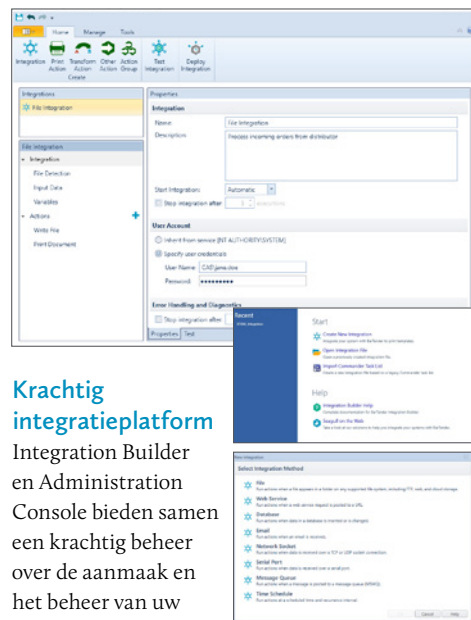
Home Manage Tools

Integration Print Action Transform Action Other Action Action Group Test Integration Deploy Integration

Create

Integrations

File Integration

File Integration

Integration

File Detection

Input Data

Variables

Actions

Write File

Print Document

Properties

Integration

Name: File Integration

Description: Process incoming orders from distributor

Start Integration: Automatic

Stop integration after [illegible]

User Account

Inherit from service (NT AUTHORITY\SYSTEM)

Specify user credentials

User Name: CAD\jane.doe

Password: ••••••••••

Error Handling and Diagnostics

Stop integration after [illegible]

Properties Test

Recent

Start

Create New Integration

Open Integration File

Import Commander Task List

Help

Integration Builder Help

BarTender on the Web

New Integration

Select Integration Method

File

Web Service

Database

Email

Network Socket

Serial Port

Message Queue

Time Schedule

Cancel Help

Krachtig integratieplatform

Integration Builder en Administration Console bieden samen een krachtig beheer over de aanmaak en het beheer van uw